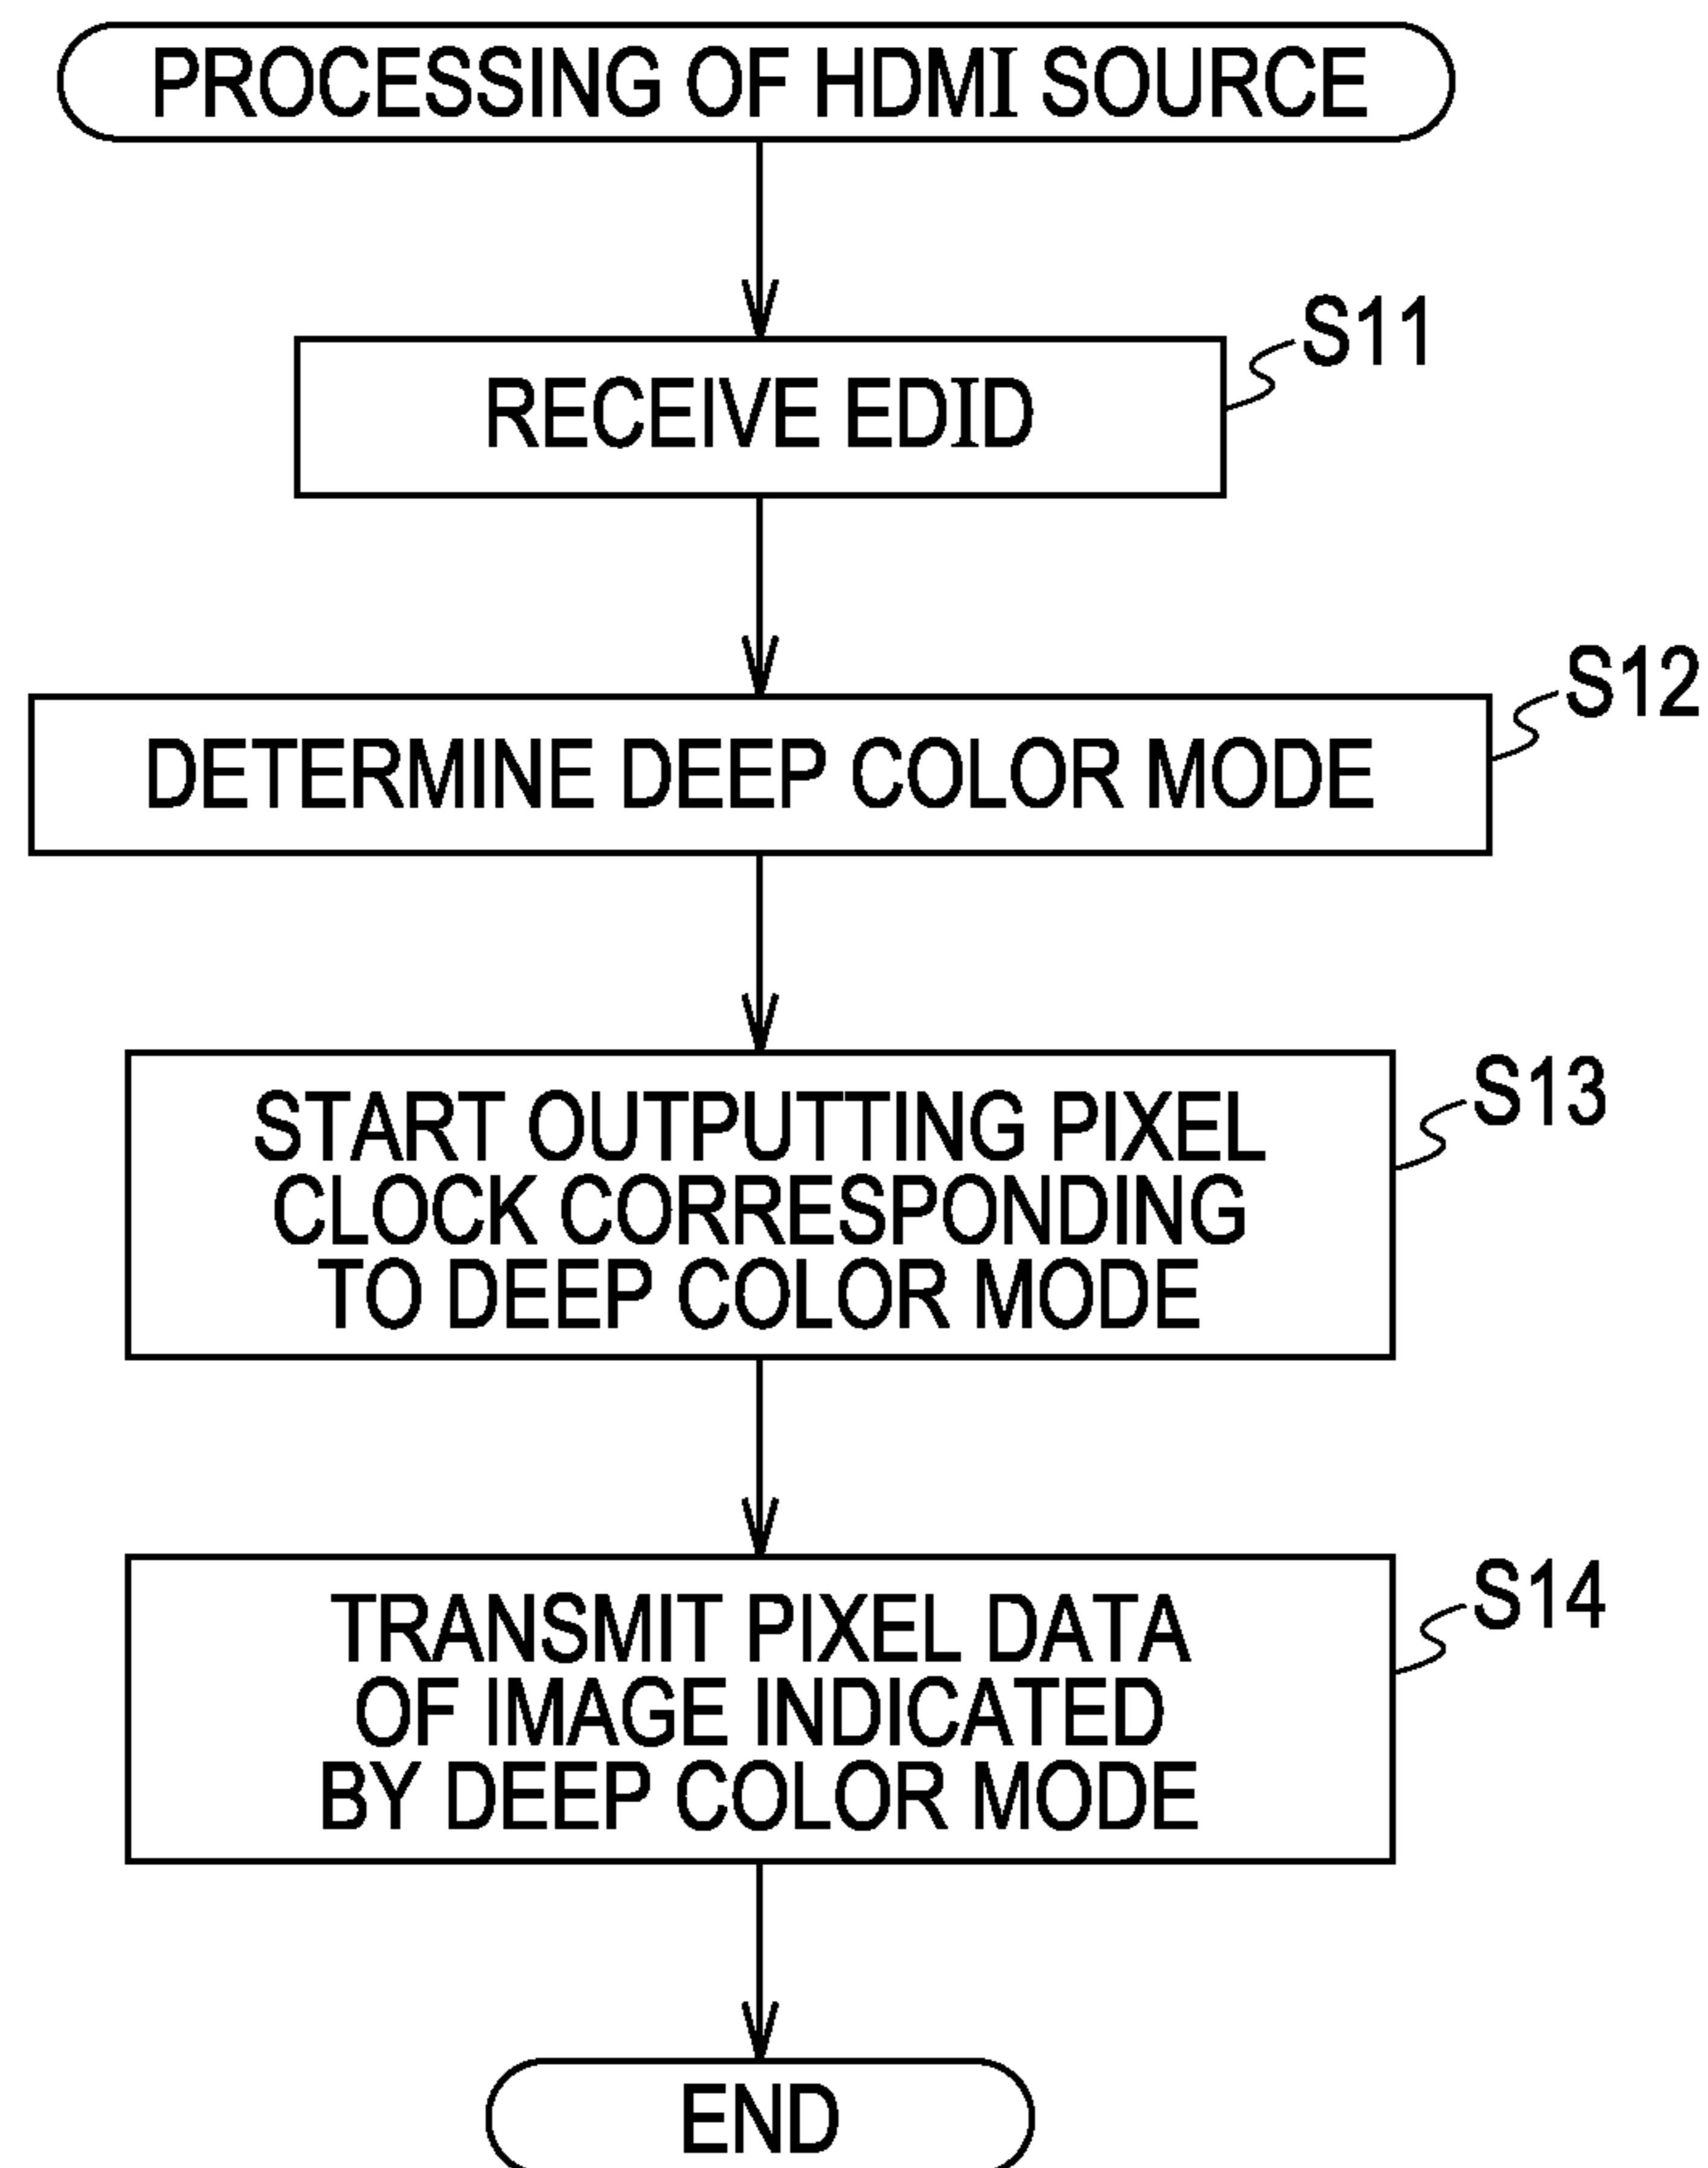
PROCESSING OF HDMI SOURCE

RECEIVE EDID

S11

DETERMINE DEEP COLOR MODE

S12

START OUTPUTTING PIXEL CLOCK CORRESPONDING TO DEEP COLOR MODE

S13

TRANSMIT PIXEL DATA OF IMAGE INDICATED BY DEEP COLOR MODE

S14

END